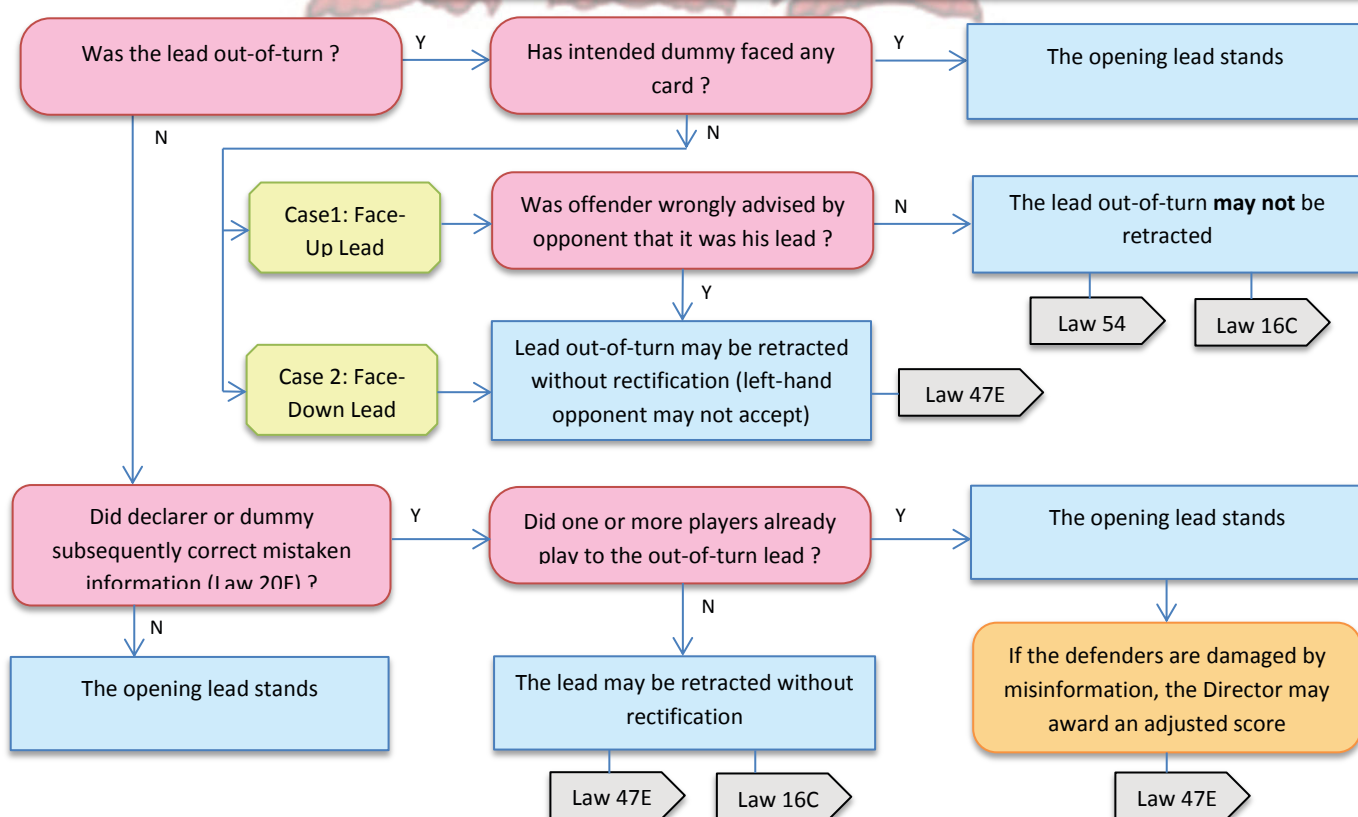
Was the lead out-of-turn ?

Y

Has intended dummy faced any card ?

Y

The opening lead stands

N

N

Case1: Face-Up Lead

Was offender wrongly advised by opponent that it was his lead ?

N

The lead out-of-turn **may not** be retracted

Law 54

Law 16C

Y

Case 2: Face-Down Lead

Lead out-of-turn may be retracted without rectification (left-hand opponent may not accept)

Law 47E

Did declarer or dummy subsequently correct mistaken information (Law 20F) ?

Y

Did one or more players already play to the out-of-turn lead ?

Y

The opening lead stands

N

N

The opening lead stands

The lead may be retracted without rectification

If the defenders are damaged by misinformation, the Director may award an adjusted score

Law 47E

Law 16C

Law 47E